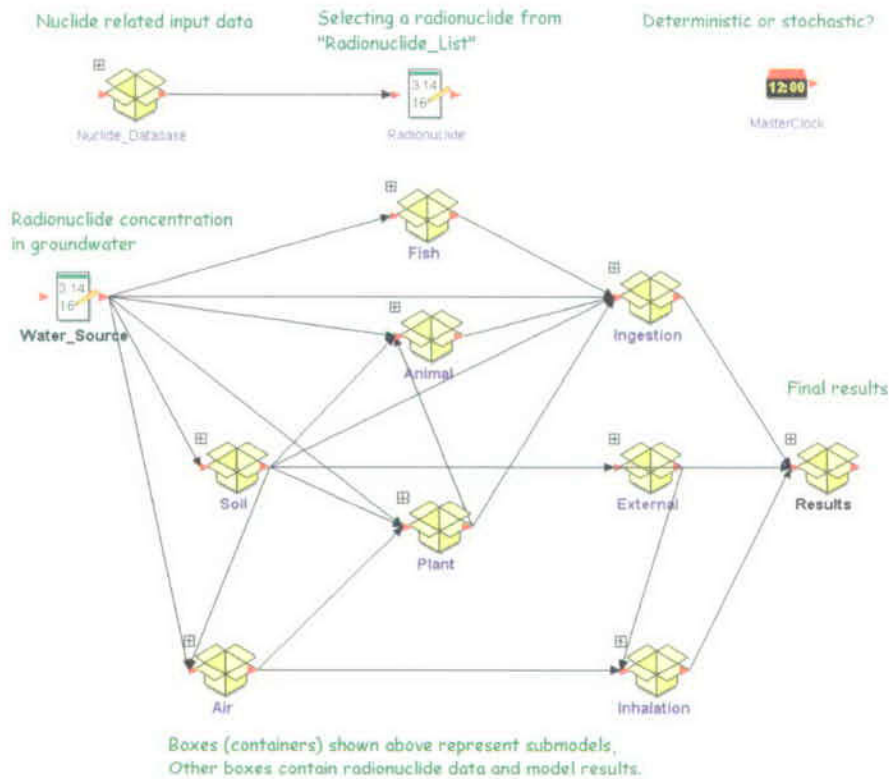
Nuclide related input data

Selecting a radionuclide from "Radionuclide_List"

Deterministic or stochastic?

Nuclide_Database

3.14
16

Radionuclide

12:00

MasterClock

Radionuclide concentration in groundwater

3.14
16

Water_Source

Fish

Animal

Ingestion

Final results

Soil

External

Results

Plant

Air

Inhalation

Boxes (containers) shown above represent submodels, Other boxes contain radionuclide data and model results.